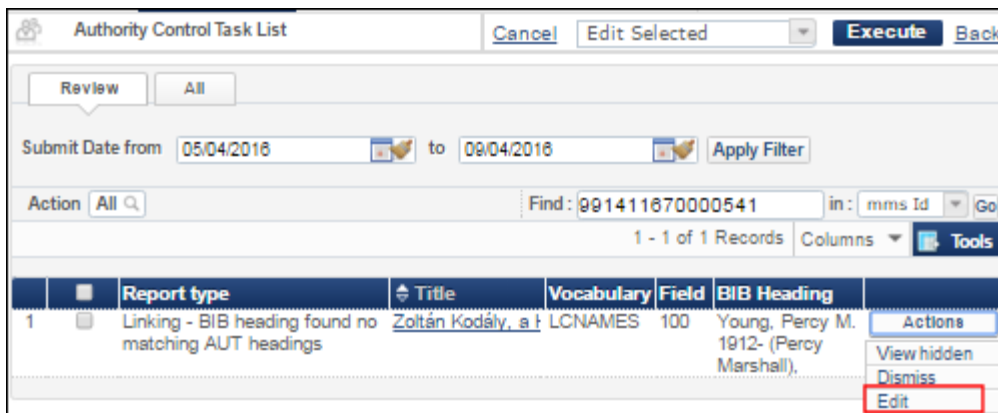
Authority Control Task List

Cancel Edit Selected Execute Back

Review All

Submit Date from 05/04/2016 to 09/04/2016 Apply Filter

Action All

Find: 991411670000541 in: mms Id Go

1 - 1 of 1 Records Columns Tools

| | | Report type | Title | Vocabulary | Field | BIB Heading | |
|---|---|---|---|---|---|---|---|
| 1 | | Linking - BIB heading found no matching AUT headings | Zoltán Kodály, a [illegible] | LCNAMES | 100 | Young, Percy M. 1912- (Percy Marshall), | Actions |

View hidden
Dismiss
Edit